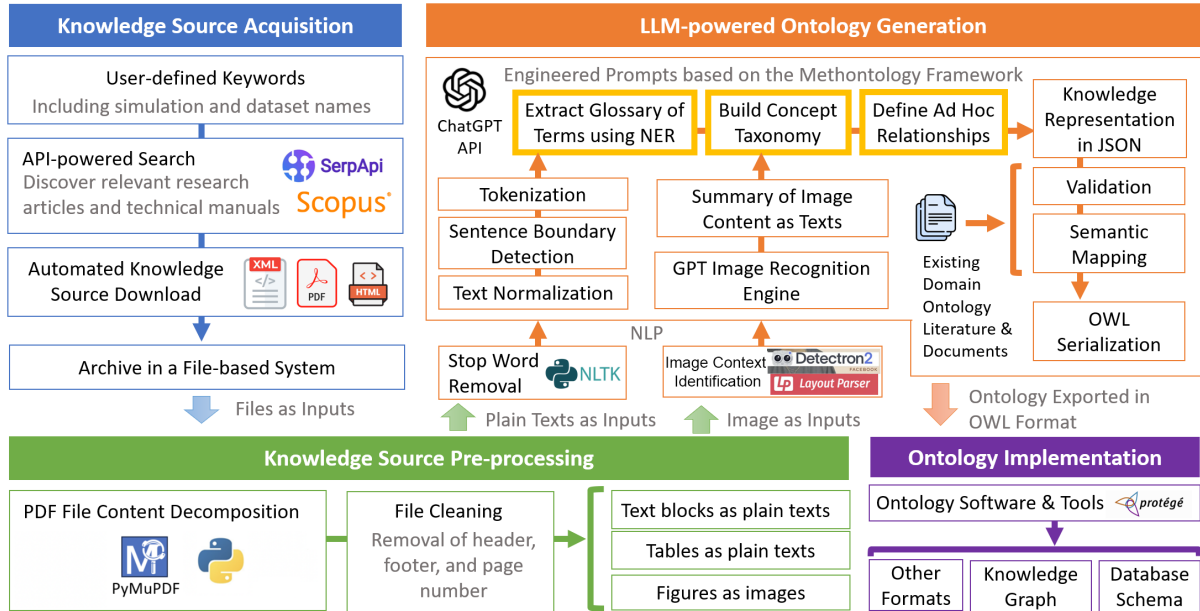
Knowledge Source Acquisition

User-defined Keywords
Including simulation and dataset names

API-powered Search
Discover relevant research articles and technical manuals
SerpApi
Scopus

Automated Knowledge Source Download
XML
PDF
HTML

Archive in a File-based System

Files as Inputs

LLM-powered Ontology Generation

ChatGPT API

Engineered Prompts based on the Methontology Framework

Extract Glossary of Terms using NER

Build Concept Taxonomy

Define Ad Hoc Relationships

Knowledge Representation in JSON

Tokenization

Sentence Boundary Detection

Text Normalization

Summary of Image Content as Texts

GPT Image Recognition Engine

Validation

Semantic Mapping

OWL Serialization

Existing Domain Ontology Literature & Documents

NLP

Stop Word Removal
NLTK

Image Context Identification
Detectron2
FACEBOOK
Layout Parser

Plain Texts as Inputs

Image as Inputs

Ontology Exported in OWL Format

Knowledge Source Pre-processing

PDF File Content Decomposition
PyMuPDF

File Cleaning
Removal of header, footer, and page number

Text blocks as plain texts

Tables as plain texts

Figures as images

Ontology Implementation

Ontology Software & Tools
protégé

Other Formats

Knowledge Graph

Database Schema